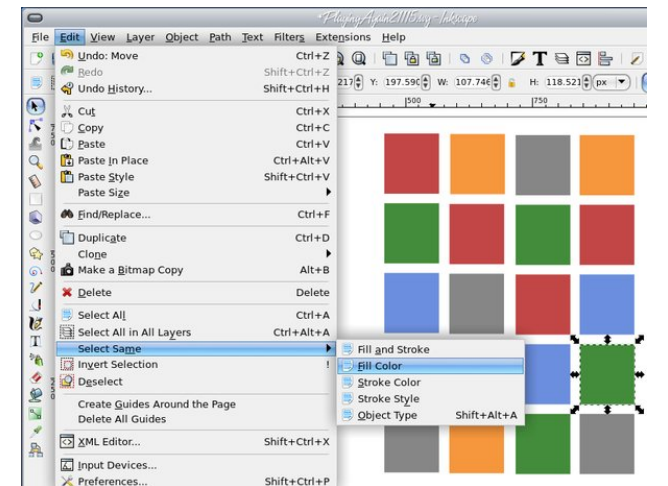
*PlayingAgain2115.svg - Inkscape

File Edit View Layer Object Path Text Filters Extensions Help

217 Y: 197.590 W: 107.746 H: 118.521 px

500 750

Undo: Move Ctrl+Z
Redo Shift+Ctrl+Z
Undo History... Shift+Ctrl+H
Cut Ctrl+X
Copy Ctrl+C
Paste Ctrl+V
Paste In Place Ctrl+Alt+V
Paste Style Shift+Ctrl+V
Paste Size
Find/Replace... Ctrl+F
Duplicate Ctrl+D
Clone
Make a Bitmap Copy Alt+B
Delete Delete
Select All Ctrl+A
Select All in All Layers Ctrl+Alt+A
Select Same
Invert Selection !
Deselect
Create Guides Around the Page
Delete All Guides
XML Editor... Shift+Ctrl+X
Input Devices...
Preferences... Shift+Ctrl+P

Fill and Stroke
Fill Color
Stroke Color
Stroke Style
Object Type Shift+Alt+A